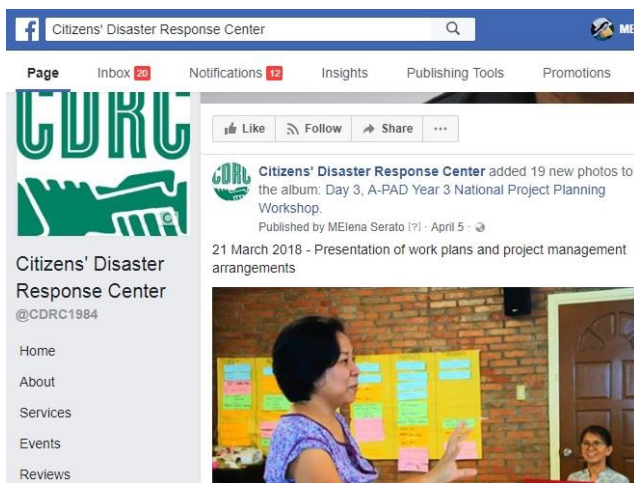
Citizens' Disaster Response Center

ME

Page Inbox 20 Notifications 12 Insights Publishing Tools Promotions

CDRC

Citizens' Disaster Response Center
@CDRC1984

Home
About
Services
Events
Reviews

Like Follow Share ···

CDRC

Citizens' Disaster Response Center added 19 new photos to the album: Day 3, A-PAD Year 3 National Project Planning Workshop.
Published by MElena Serato [?] · April 5 ·

21 March 2018 - Presentation of work plans and project management arrangements